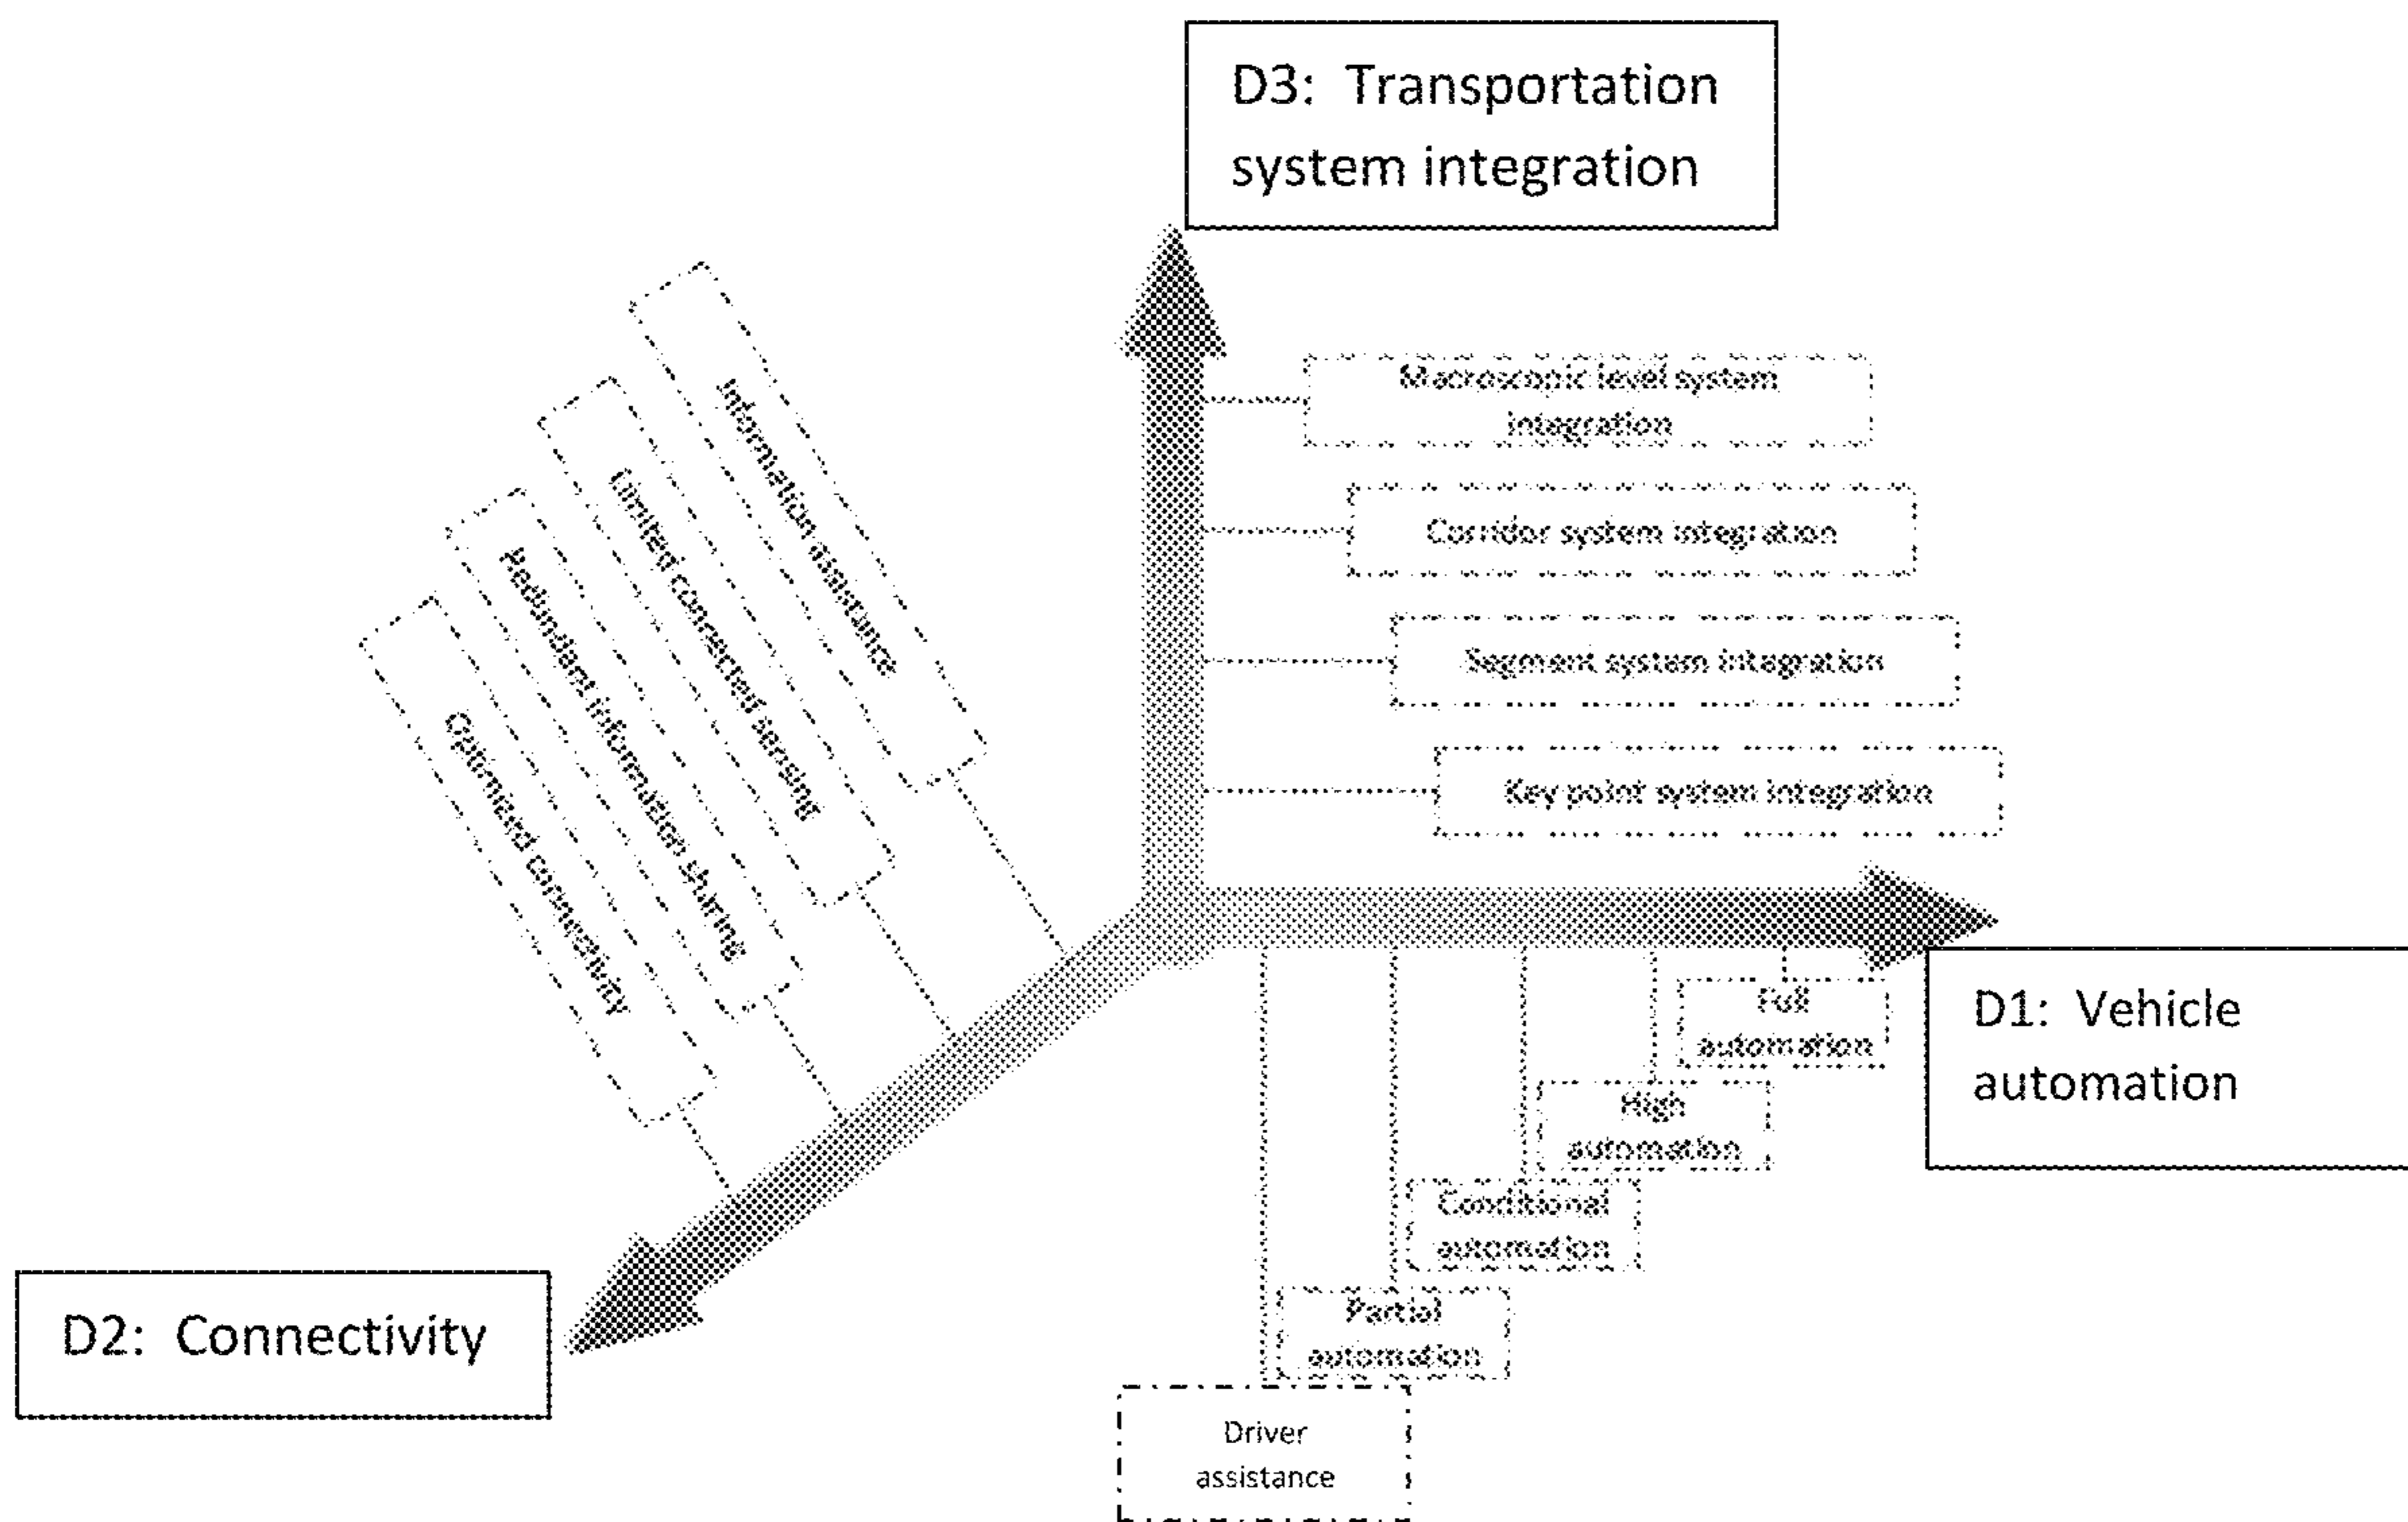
D3: Transportation system integration

Macroscopic level system integration

Corridor system integration

Segment system integration

Key point system integration

Information assistance

Limited connected sensing

Redundant information sharing

Optimized connectivity

D1: Vehicle automation

Full automation

High automation

Conditional automation

Partial automation

Driver assistance

D2: Connectivity